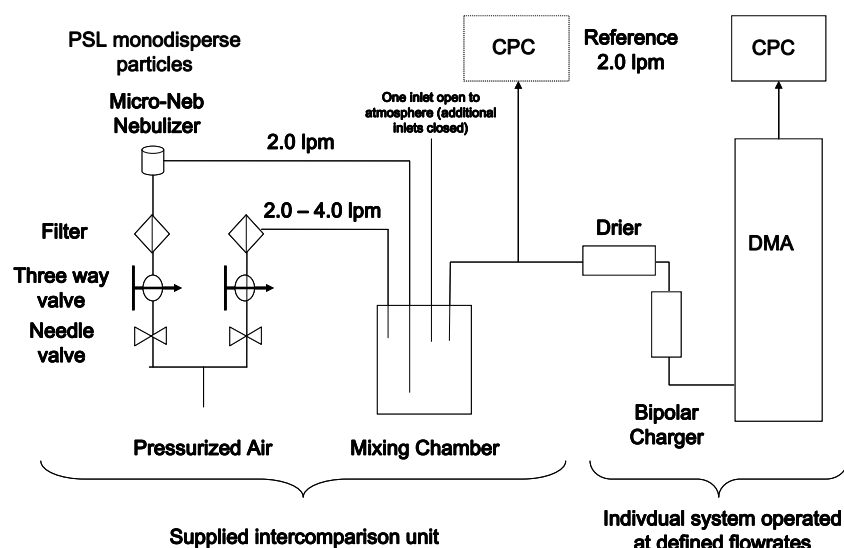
PSL monodisperse particles

Micro-Neb Nebulizer

CPC

Reference 2.0 lpm

CPC

One inlet open to atmosphere (additional inlets closed)

2.0 lpm

2.0 – 4.0 lpm

Filter

Drier

DMA

Three way valve

Needle valve

Bipolar Charger

Pressurized Air

Mixing Chamber

Supplied intercomparison unit

Indivdual system operated at defined flowrates